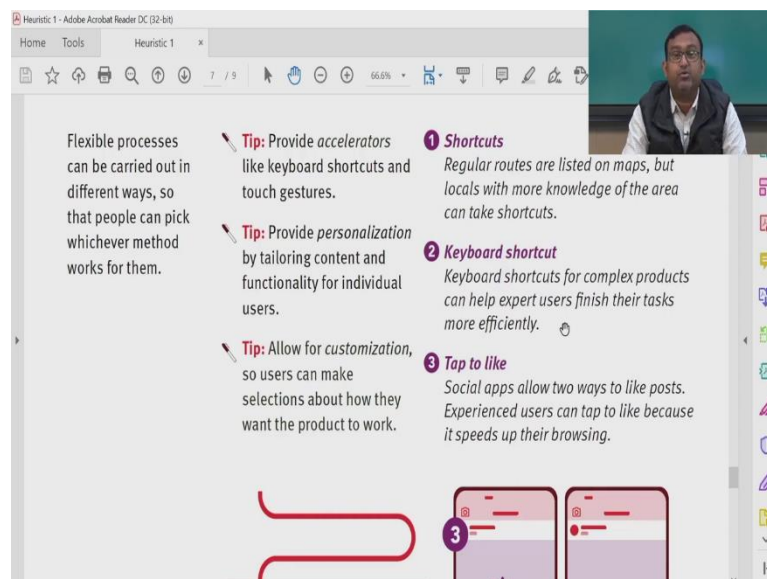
Heuristic 1 - Adobe Acrobat Reader DC (32-bit)

Home Tools Heuristic 1 ×

7 / 9 66.6%

Flexible processes can be carried out in different ways, so that people can pick whichever method works for them.

Tip: Provide *accelerators* like keyboard shortcuts and touch gestures.

Tip: Provide *personalization* by tailoring content and functionality for individual users.

Tip: Allow for *customization*, so users can make selections about how they want the product to work.

1 *Shortcuts*
*Regular routes are listed on maps, but locals with more knowledge of the area can take shortcuts.*

2 *Keyboard shortcut*
*Keyboard shortcuts for complex products can help expert users finish their tasks more efficiently.*

3 *Tap to like*
*Social apps allow two ways to like posts. Experienced users can tap to like because it speeds up their browsing.*

3